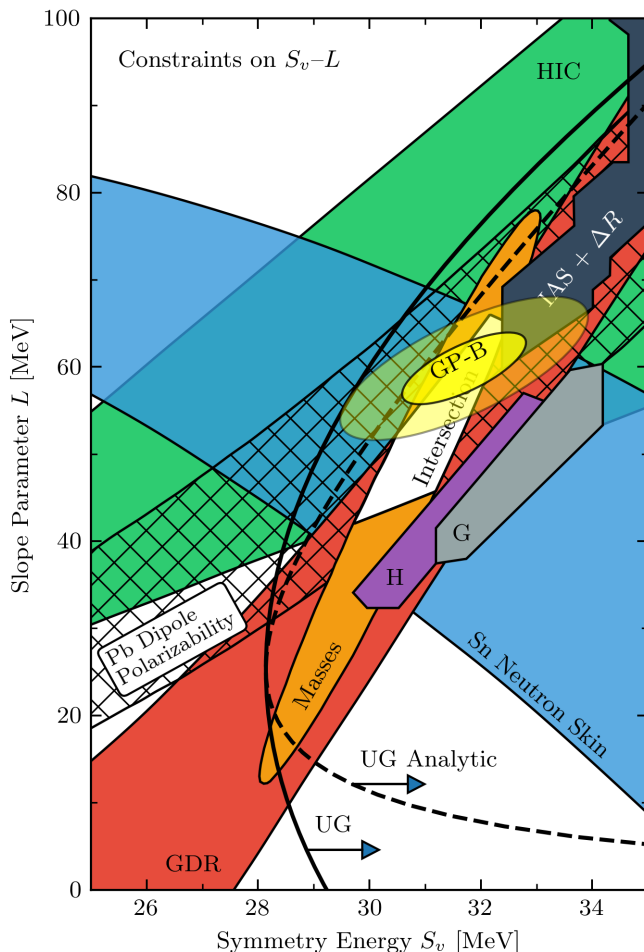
Constraints on $S_v$–$L$

HIC

LAS + $\Delta R$

GP-B

Intersection

G

H

Masses

Pb Dipole Polarizability

Sn Neutron Skin

UG Analytic

UG

GDR

100

80

60

40

20

0

26

28

30

32

34

Slope Parameter $L$ [MeV]

Symmetry Energy $S_v$ [MeV]